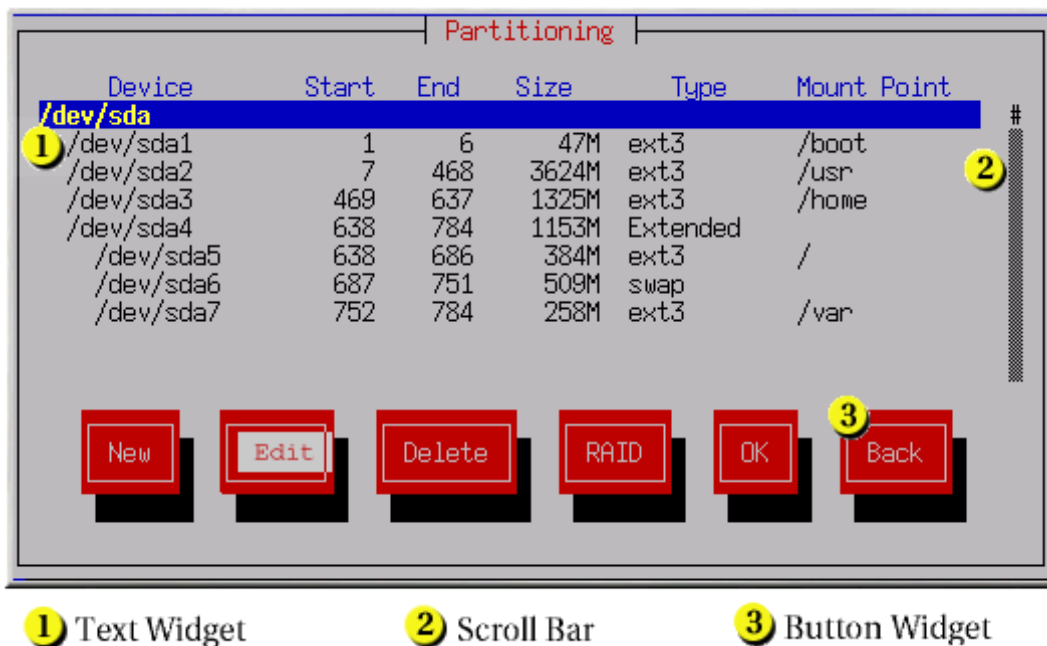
Partitioning

| Device | Start | End | Size | Type | Mount Point |
|---|---|---|---|---|---|
| /dev/sda | | | | | |
| /dev/sda1 | 1 | 6 | 47M | ext3 | /boot |
| /dev/sda2 | 7 | 468 | 3624M | ext3 | /usr |
| /dev/sda3 | 469 | 637 | 1325M | ext3 | /home |
| /dev/sda4 | 638 | 784 | 1153M | Extended | |
| /dev/sda5 | 638 | 686 | 384M | ext3 | / |
| /dev/sda6 | 687 | 751 | 509M | swap | |
| /dev/sda7 | 752 | 784 | 258M | ext3 | /var |

#

1 2 3

New Edit Delete RAID OK Back

1 Text Widget 2 Scroll Bar 3 Button Widget